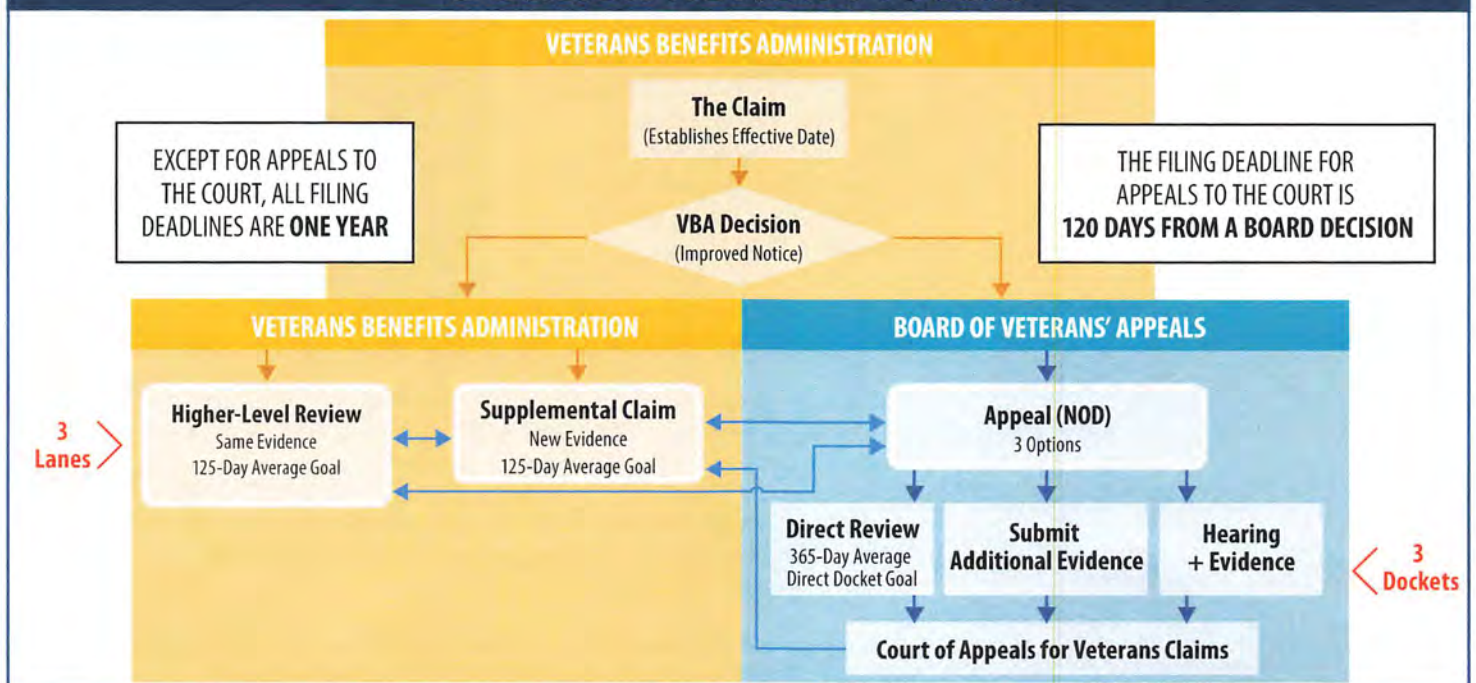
VETERANS BENEFITS ADMINISTRATION

The Claim
(Establishes Effective Date)

EXCEPT FOR APPEALS TO THE COURT, ALL FILING DEADLINES ARE **ONE YEAR**

THE FILING DEADLINE FOR APPEALS TO THE COURT IS **120 DAYS FROM A BOARD DECISION**

VBA Decision
(Improved Notice)

VETERANS BENEFITS ADMINISTRATION

BOARD OF VETERANS' APPEALS

3 Lanes

Higher-Level Review
Same Evidence
125-Day Average Goal

Supplemental Claim
New Evidence
125-Day Average Goal

Appeal (NOD)
3 Options

Direct Review
365-Day Average Direct Docket Goal

Submit Additional Evidence

Hearing + Evidence

3 Dockets

Court of Appeals for Veterans Claims